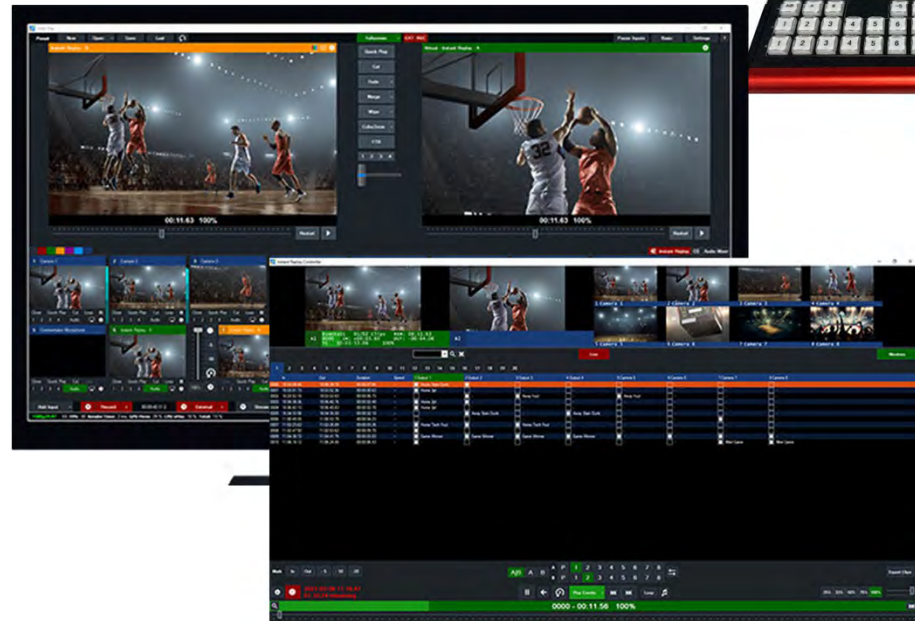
Preset New Open Save Live

Instant Replay A

Quick Play
Cut
Fade
Merge
Wipe
Cube Zoom
Fullscreen
OUT PRC

Virtual - Instant Replay A

Pause Inputs Runs Settings

00:11.63 100%

00:11.63 100%

Restart

Restart

Instant Replay

Camera 1
Camera 2
Camera 3
Commentator Microphone
Instant Replay A

Record External Stream

Instant Replay Controller

1 Camera 1
2 Camera 2
3 Camera 3
4 Camera 4
5 Camera 5
6 Camera 6
7 Camera 7
8 Camera 8

Live

Mark In Out

A/B A B

Play Events

Loop

0000 - 00:11.56 100%

Quick Clips